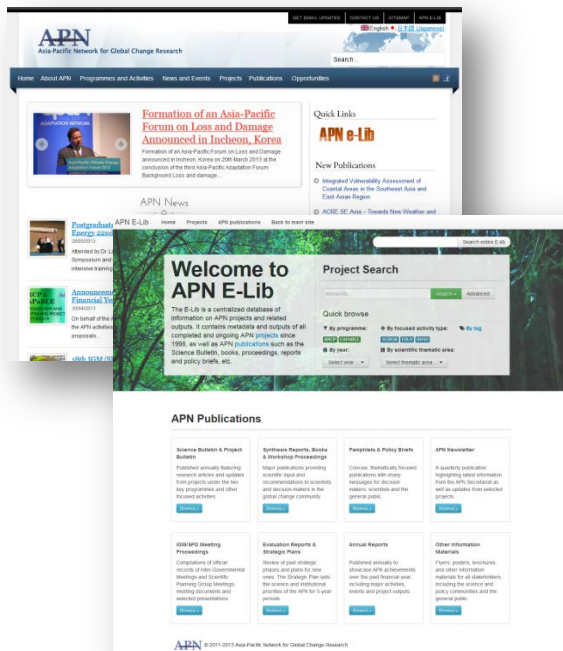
GET EMAIL UPDATES CONTACT US SITEMAP APN E-LIB

APN
Asia-Pacific Network for Global Change Research

English 日本語 (Japanese)

Search...

Home About APN Programmes and Activities News and Events Projects Publications Opportunities

Formation of an Asia-Pacific Forum on Loss and Damage Announced in Incheon, Korea

Formation of an Asia-Pacific Forum on Loss and Damage announced in Incheon, Korea on 20th March 2013 at the conclusion of the third Asia-Pacific Adaptation Forum Background Loss and damage...

Quick Links

APN E-Lib

New Publications

Integrated Vulnerability Assessment of Coastal Areas in the Southeast Asia and East Asian Region

ACRE SE Asia – Towards New Weather and

APN News

Postgraduate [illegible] Energy 22nd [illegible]
28/05/2013
Attended by Dr. L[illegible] Symposium and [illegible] intensive training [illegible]

Announcement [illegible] Financial Ye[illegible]
30/04/2013
On behalf of the A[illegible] the APN activities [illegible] proposals...

18th IGM/SPG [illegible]

APN E-Lib Home Projects APN publications Back to main site

Search entire E-lib

Welcome to APN E-Lib

The E-Lib is a centralized database of information on APN projects and related outputs. It contains metadata and outputs of all completed and ongoing APN projects since 1998, as well as APN publications such as the Science Bulletin, books, proceedings, reports and policy briefs, etc.

Project Search

Keywords Search » Advanced

Quick browse

By programme: ARCP CAPaBLE
By focused activity type: By tag
By year: Select year
By scientific thematic area: Select thematic area

APN Publications

Science Bulletin & Project Bulletin
Published annually featuring research articles and updates from projects under the two key programmes and other focused activities.
Browse »

Synthesis Reports, Books & Workshop Proceedings
Major publications providing scientific input and recommendations to scientists and decision-makers in the global change community.
Browse »

Pamphlets & Policy Briefs
Concise, thematically focused publications with sharp messages for decision makers, scientists and the general public.
Browse »

APN Newsletter
A quarterly publication highlighting latest information from the APN Secretariat as well as updates from selected projects.
Browse »

IGM/SPG Meeting Proceedings
Compilations of official records of Inter-Governmental Meetings and Scientific Planning Group Meetings, meeting documents and selected presentations.
Browse »

Evaluation Reports & Strategic Plans
Review of past strategic phases and plans for new ones. The Strategic Plan sets the science and institutional priorities of the APN for 5-year periods.
Browse »

Annual Reports
Published annually to showcase APN achievements over the past financial year, including major activities, events and project outputs.
Browse »

Other Information Materials
Flyers, posters, brochures, and other information materials for all stakeholders, including the science and policy communities and the general public.
Browse »

APN © 2011-2013 Asia-Pacific Network for Global Change Research